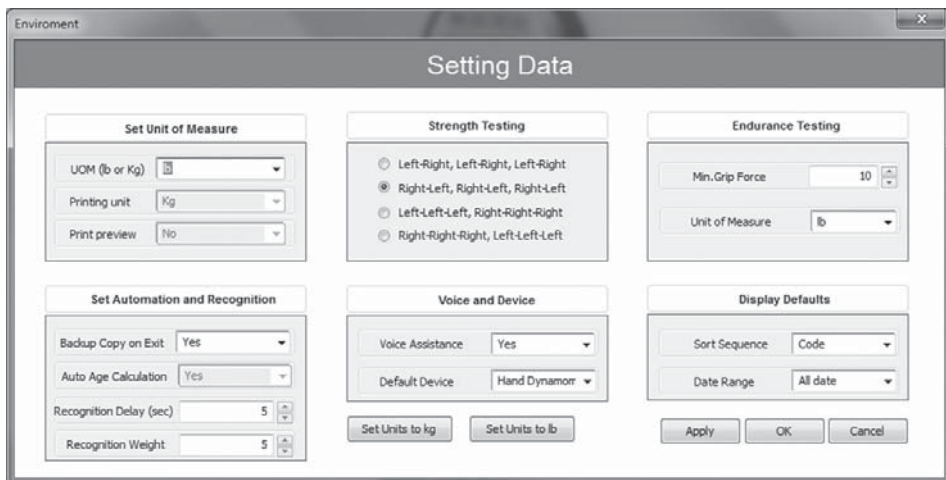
Enviroment

Setting Data

Set Unit of Measure

UOM (lb or Kg) lb

Printing unit Kg

Print preview No

Strength Testing

Left-Right, Left-Right, Left-Right

Right-Left, Right-Left, Right-Left

Left-Left-Left, Right-Right-Right

Right-Right-Right, Left-Left-Left

Endurance Testing

Min.Grip Force 10

Unit of Measure lb

Set Automation and Recognition

Backup Copy on Exit Yes

Auto Age Calculation Yes

Recognition Delay (sec) 5

Recognition Weight 5

Voice and Device

Voice Assistance Yes

Default Device Hand Dynamom

Set Units to kg

Set Units to lb

Display Defaults

Sort Sequence Code

Date Range All date

Apply

OK

Cancel